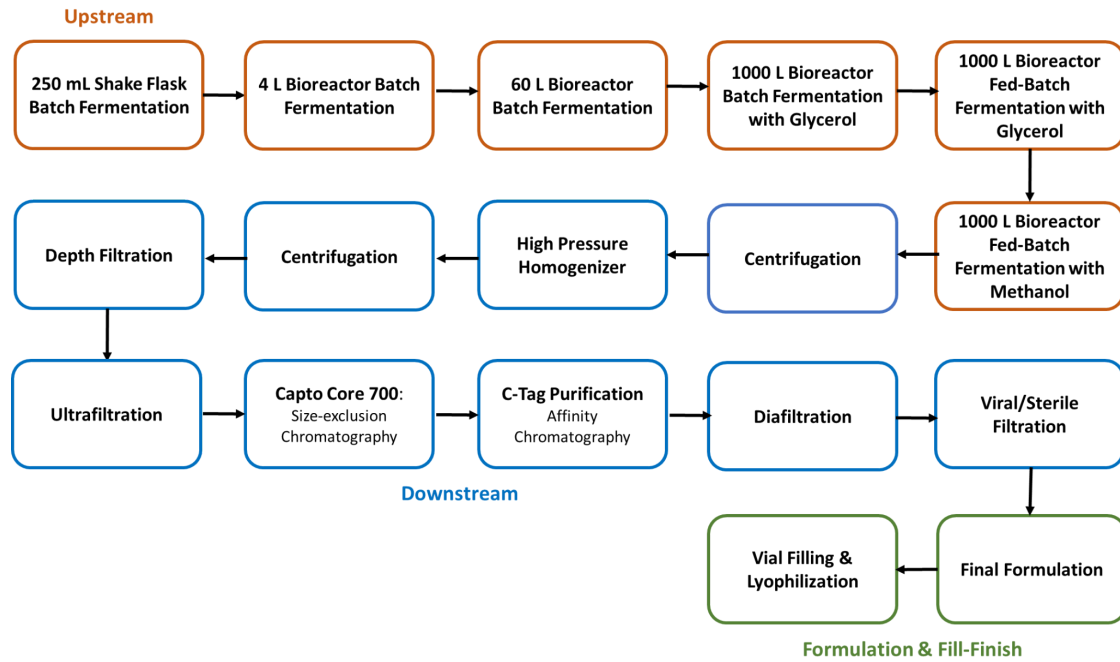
Upstream

250 mL Shake Flask Batch Fermentation

4 L Bioreactor Batch Fermentation

60 L Bioreactor Batch Fermentation

1000 L Bioreactor Batch Fermentation with Glycerol

1000 L Bioreactor Fed-Batch Fermentation with Glycerol

1000 L Bioreactor Fed-Batch Fermentation with Methanol

Centrifugation

High Pressure Homogenizer

Centrifugation

Depth Filtration

Ultrafiltration

Capto Core 700: Size-exclusion Chromatography

C-Tag Purification Affinity Chromatography

Diafiltration

Viral/Sterile Filtration

Downstream

Final Formulation

Vial Filling & Lyophilization

Formulation & Fill-Finish